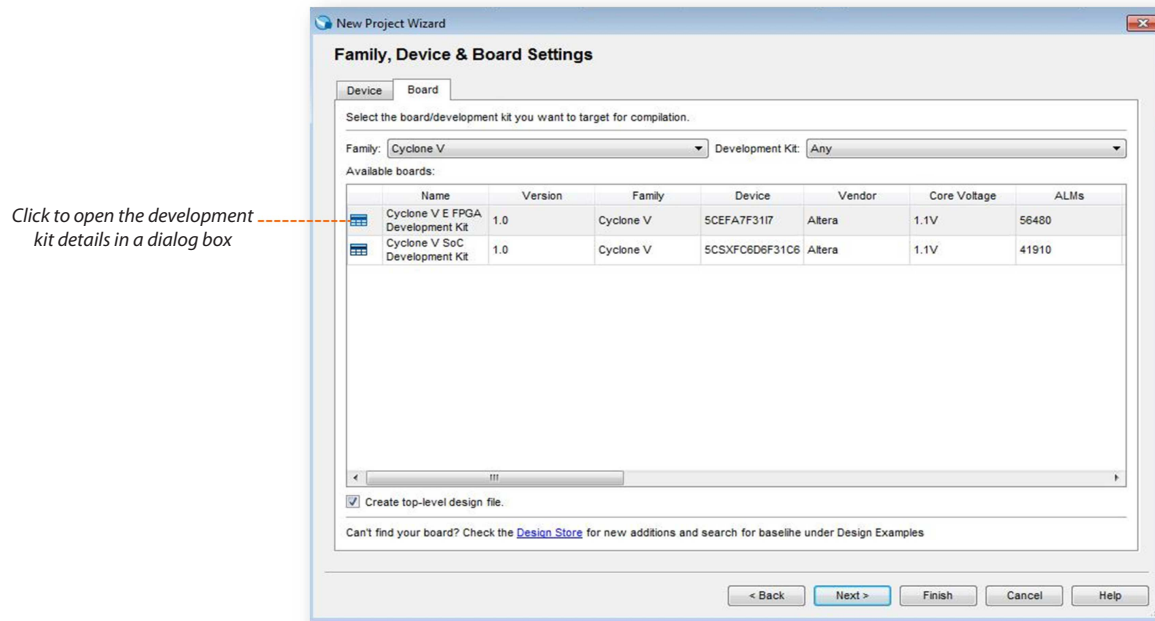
Click to open the development kit details in a dialog box

New Project Wizard

Family, Device & Board Settings

Device Board

Select the board/development kit you want to target for compilation.

Family: Cyclone V Development Kit: Any

Available boards:

| | Name | Version | Family | Device | Vendor | Core Voltage | ALMs |
|---|---|---|---|---|---|---|---|
| | Cyclone V E FPGA Development Kit | 1.0 | Cyclone V | 5CEFA7F31I7 | Altera | 1.1V | 56480 |
| | Cyclone V SoC Development Kit | 1.0 | Cyclone V | 5CSXFC6D6F31C6 | Altera | 1.1V | 41910 |

Create top-level design file.

Can't find your board? Check the Design Store for new additions and search for baselihe under Design Examples

< Back Next > Finish Cancel Help